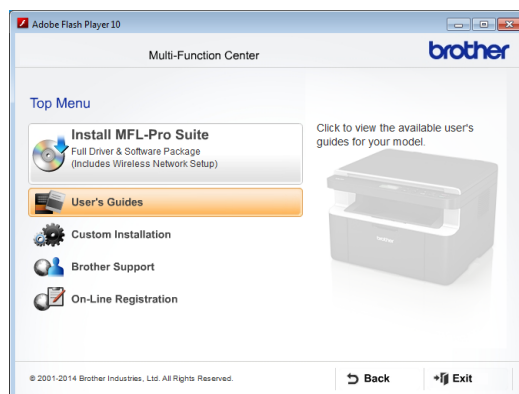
Adobe Flash Player 10

Multi-Function Center

brother

Top Menu

Install MFL-Pro Suite
Full Driver & Software Package
(Includes Wireless Network Setup)

User's Guides

Custom Installation

Brother Support

On-Line Registration

Click to view the available user's guides for your model.

brother

© 2001-2014 Brother Industries, Ltd. All Rights Reserved.

Back

Exit